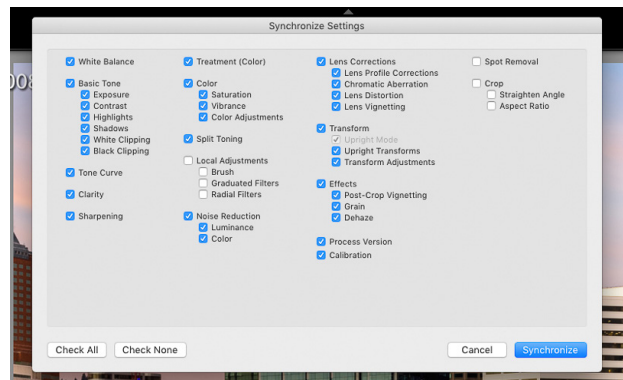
Synchronize Settings

White Balance

Basic Tone
Exposure
Contrast
Highlights
Shadows
White Clipping
Black Clipping

Tone Curve

Clarity

Sharpening

Treatment (Color)

Color
Saturation
Vibrance
Color Adjustments

Split Toning

Local Adjustments
Brush
Graduated Filters
Radial Filters

Noise Reduction
Luminance
Color

Lens Corrections
Lens Profile Corrections
Chromatic Aberration
Lens Distortion
Lens Vignetting

Transform
Upright Mode
Upright Transforms
Transform Adjustments

Effects
Post-Crop Vignetting
Grain
Dehaze

Process Version
Calibration

Spot Removal

Crop
Straighten Angle
Aspect Ratio

Check All
Check None
Cancel
Synchronize